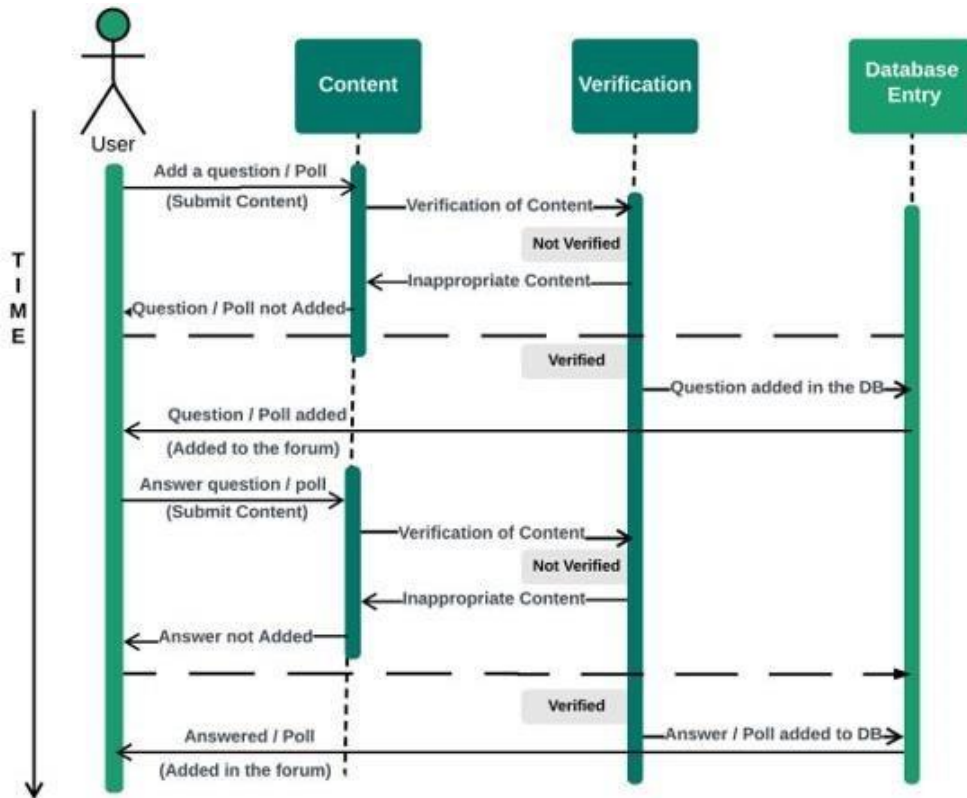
User

Content

Verification

Database Entry

TIME

Add a question / Poll
(Submit Content)

Verification of Content

Not Verified

Inappropriate Content

Question / Poll not Added

Verified

Question added in the DB

Question / Poll added
(Added to the forum)

Answer question / poll
(Submit Content)

Verification of Content

Not Verified

Inappropriate Content

Answer not Added

Verified

Answer / Poll added to DB

Answered / Poll
(Added in the forum)